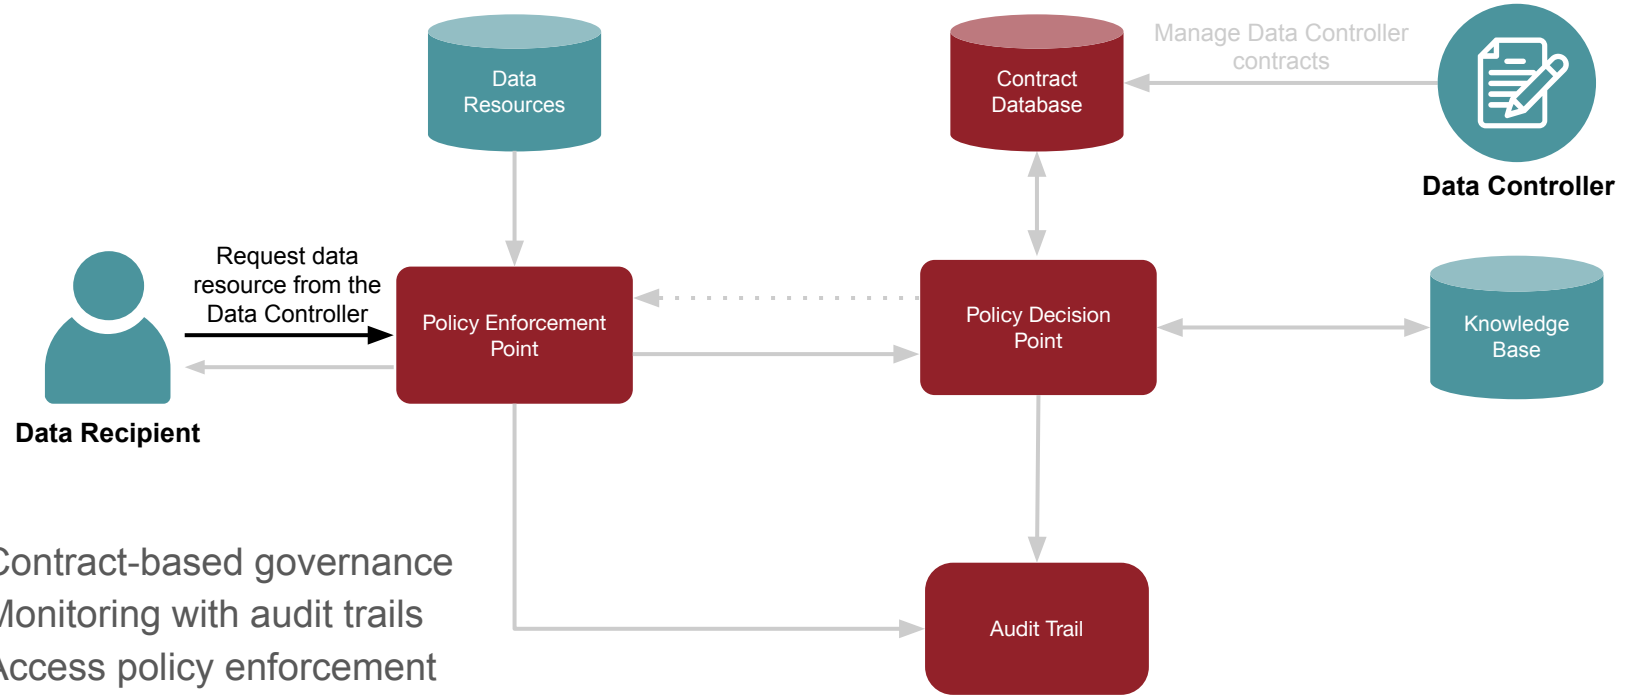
Data Resources

Contract Database

Manage Data Controller contracts

Data Controller

Request data resource from the Data Controller

Policy Enforcement Point

Policy Decision Point

Knowledge Base

Data Recipient

Audit Trail

Contract-based governance
Monitoring with audit trails
Access policy enforcement